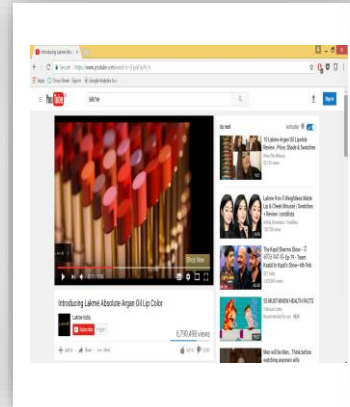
Introducing Lakmé Abs ×

Secure https://www.youtube.com/watch?v=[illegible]

Apps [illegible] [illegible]

YouTube

lakme

Sign in

Up next

Autoplay

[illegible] Lakme Argan Oil Lipstick Review , Price, Shade & Swatches

Lakme 9 to 5 Weightless Matte Lip & Cheek Mousse | Swatches & Review | corallista

The Kapil Sharma Show - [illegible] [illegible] - Team Kaabil In Kapil's Show - 4th Feb

15 MUST KNOW HEALTH FACTS

Man will be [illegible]... Think before watching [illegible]

Shop Now

Introducing Lakmé Absolute Argan Oil Lip Color

Lakme India

Subscribe

6,790,490 views